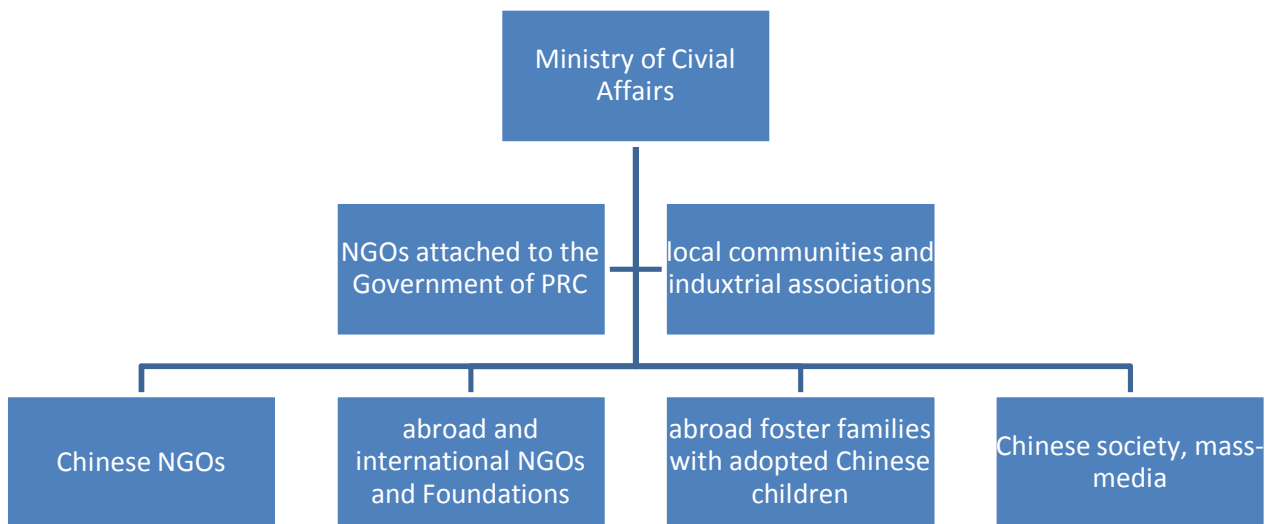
Ministry of Civial Affairs

NGOs attached to the Government of PRC

local communities and induxtrial associations

Chinese NGOs

abroad and international NGOs and Foundations

abroad foster families with adopted Chinese children

Chinese society, mass-media